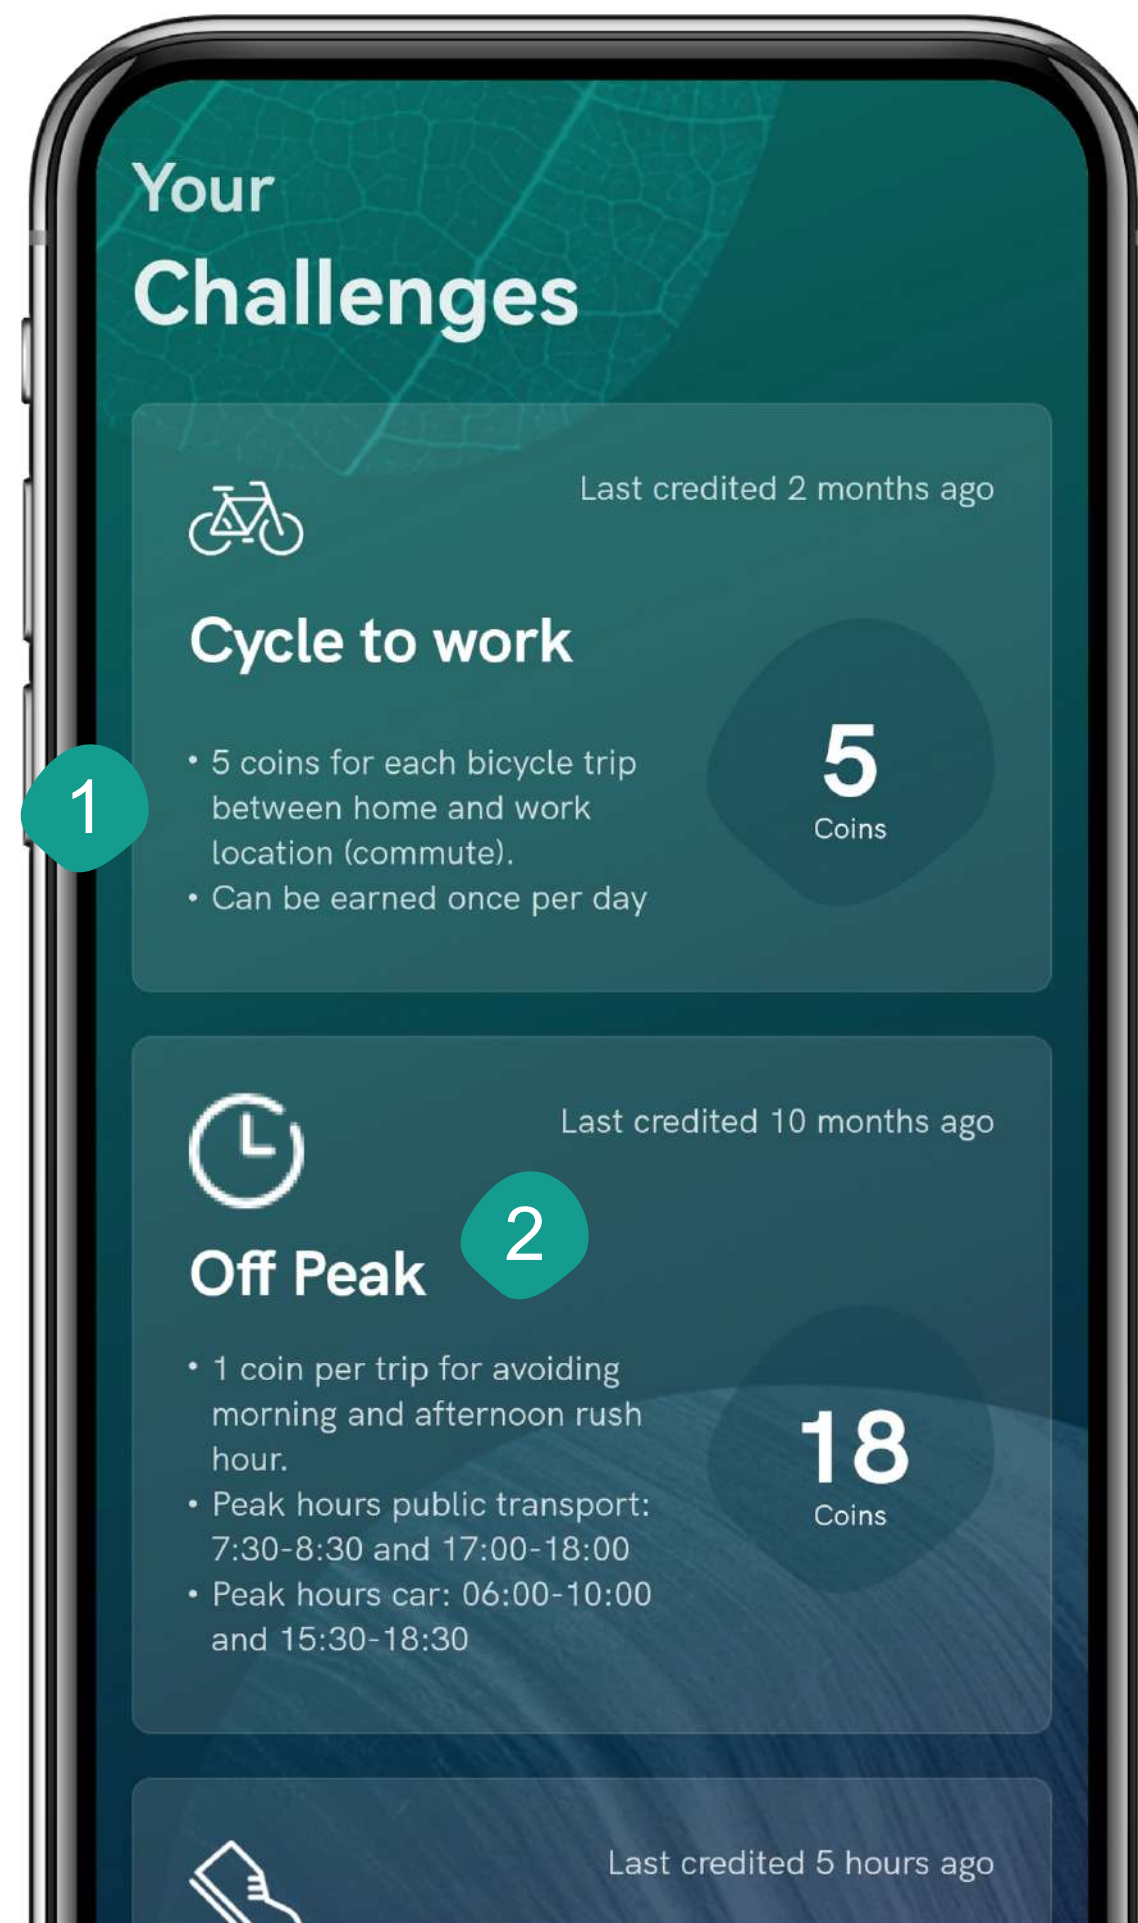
Your
Challenges

Last credited 2 months ago

Cycle to work

1

• 5 coins for each bicycle trip between home and work location (commute).
• Can be earned once per day

5
Coins

Last credited 10 months ago

2

Off Peak

• 1 coin per trip for avoiding morning and afternoon rush hour.
• Peak hours public transport: 7:30-8:30 and 17:00-18:00
• Peak hours car: 06:00-10:00 and 15:30-18:30

18
Coins

Last credited 5 hours ago